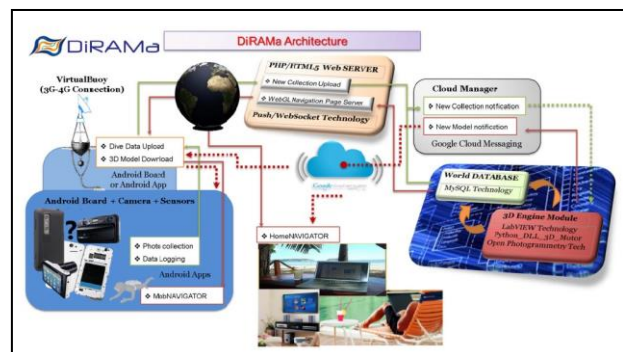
DiRAMa

DiRAMa Architecture

VirtualBuoy (3G-4G Connection)

PHP/HTML5 Web SERVER

New Collection Upload

WebGL Navigation Page Server

Push/WebSocket Technology

Cloud Manager

New Collection notification

New Model notification

Google Cloud Messaging

Dive Data Upload

3D Model Download

Android Board or Android App

Android Board + Camera + Sensors

Photo collection

Data Logging

Android Apps

MobNAVIGATOR

HomeNAVIGATOR

World DATABASE

MySQL Technology

3D Engine Module

LabVIEW Technology

Python_DLL_3D_Motor

Open Photogrammetry Tech